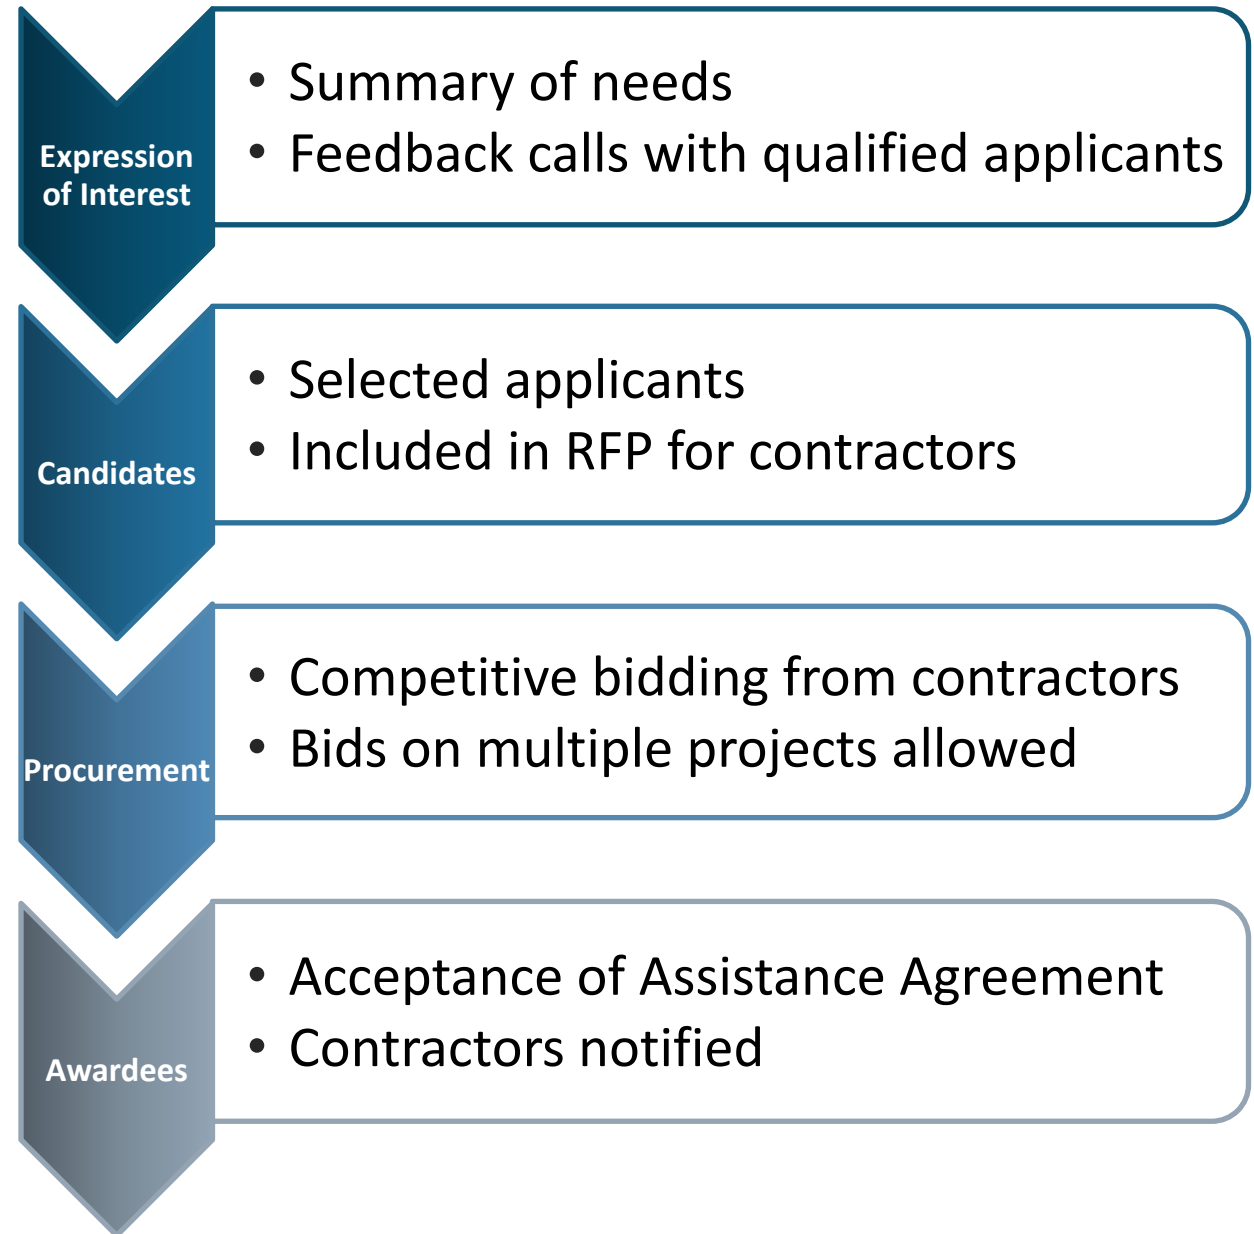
Expression of Interest

• Summary of needs
• Feedback calls with qualified applicants

Candidates

• Selected applicants
• Included in RFP for contractors

Procurement

• Competitive bidding from contractors
• Bids on multiple projects allowed

Awardees

• Acceptance of Assistance Agreement
• Contractors notified